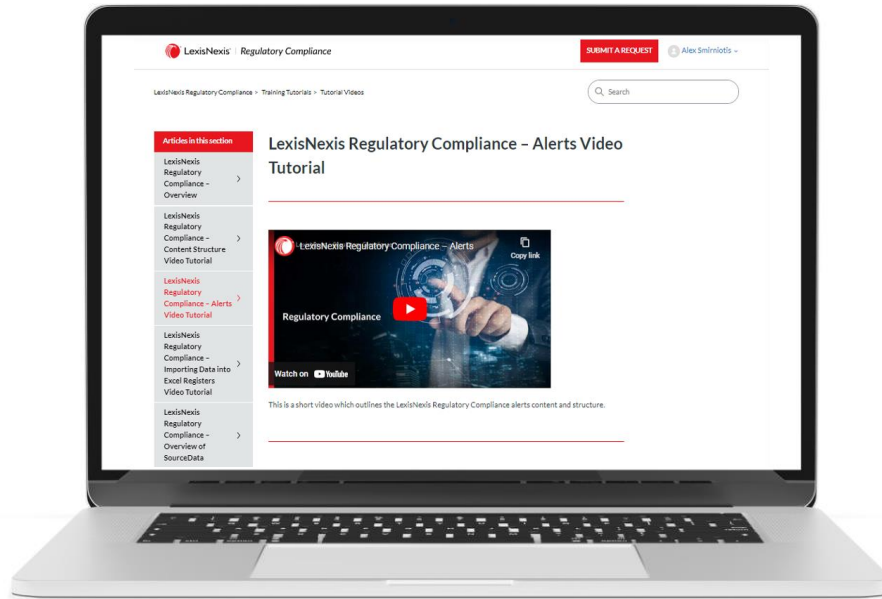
LexisNexis | Regulatory Compliance

SUBMIT A REQUEST

Alex Smirniotis

LexisNexis Regulatory Compliance > Training Tutorials > Tutorial Videos

Search

Articles in this section

LexisNexis Regulatory Compliance – Overview

LexisNexis Regulatory Compliance – Content Structure Video Tutorial

LexisNexis Regulatory Compliance – Alerts Video Tutorial

LexisNexis Regulatory Compliance – Importing Data into Excel Registers Video Tutorial

LexisNexis Regulatory Compliance – Overview of SourceData

LexisNexis Regulatory Compliance – Alerts Video Tutorial

LexisNexis Regulatory Compliance – Alerts

Copy link

Regulatory Compliance

Watch on YouTube

This is a short video which outlines the LexisNexis Regulatory Compliance alerts content and structure.